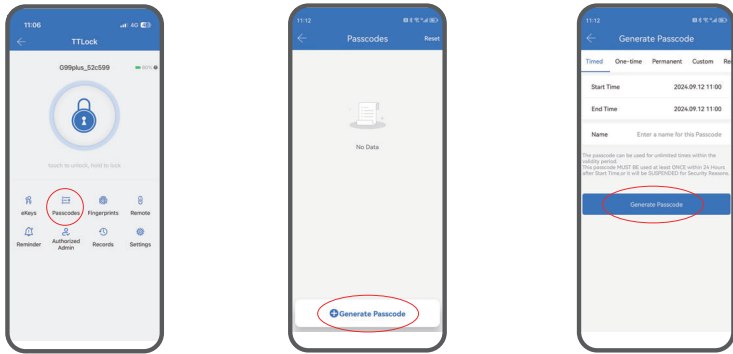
11:06
4G
TTLock
G99plus_52c599
90%
touch to unlock, hold to lock
eKeys
Passcodes
Fingerprints
Remote
Reminder
Authorized Admin
Records
Settings

11:12
Passcodes
Reset
No Data
Generate Passcode

11:12
Generate Passcode
Timed
One-time
Permanent
Custom
Re
Start Time
2024.09.12 11:00
End Time
2024.09.12 11:00
Name
Enter a name for this Passcode
The passcode can be used for unlimited times within the validity period
This passcode MUST BE used at least ONCE within 24 Hours after Start Time,or it will be SUSPENDED for Security Reasons.
Generate Passcode